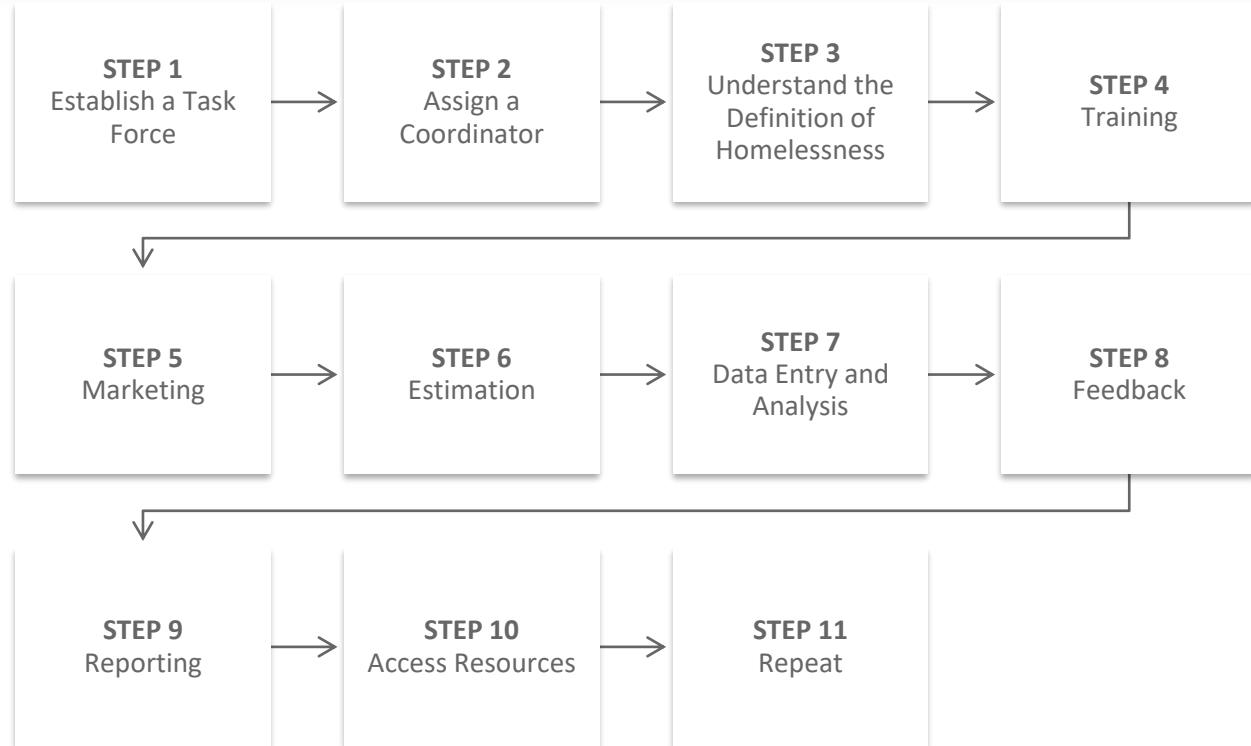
STEP 1
Establish a Task Force

STEP 2
Assign a Coordinator

STEP 3
Understand the Definition of Homelessness

STEP 4
Training

STEP 5
Marketing

STEP 6
Estimation

STEP 7
Data Entry and Analysis

STEP 8
Feedback

STEP 9
Reporting

STEP 10
Access Resources

STEP 11
Repeat